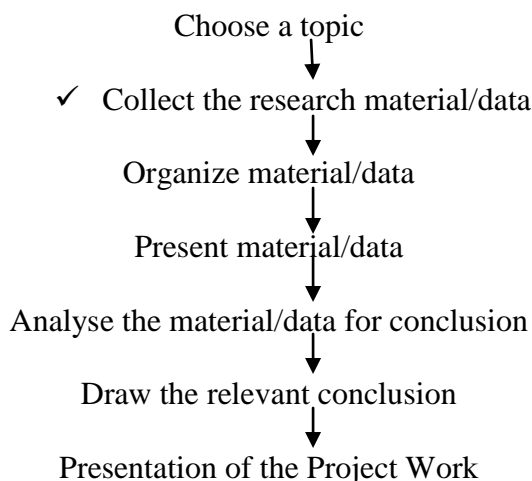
Choose a topic

✓ Collect the research material/data

Organize material/data

Present material/data

Analyse the material/data for conclusion

Draw the relevant conclusion

Presentation of the Project Work